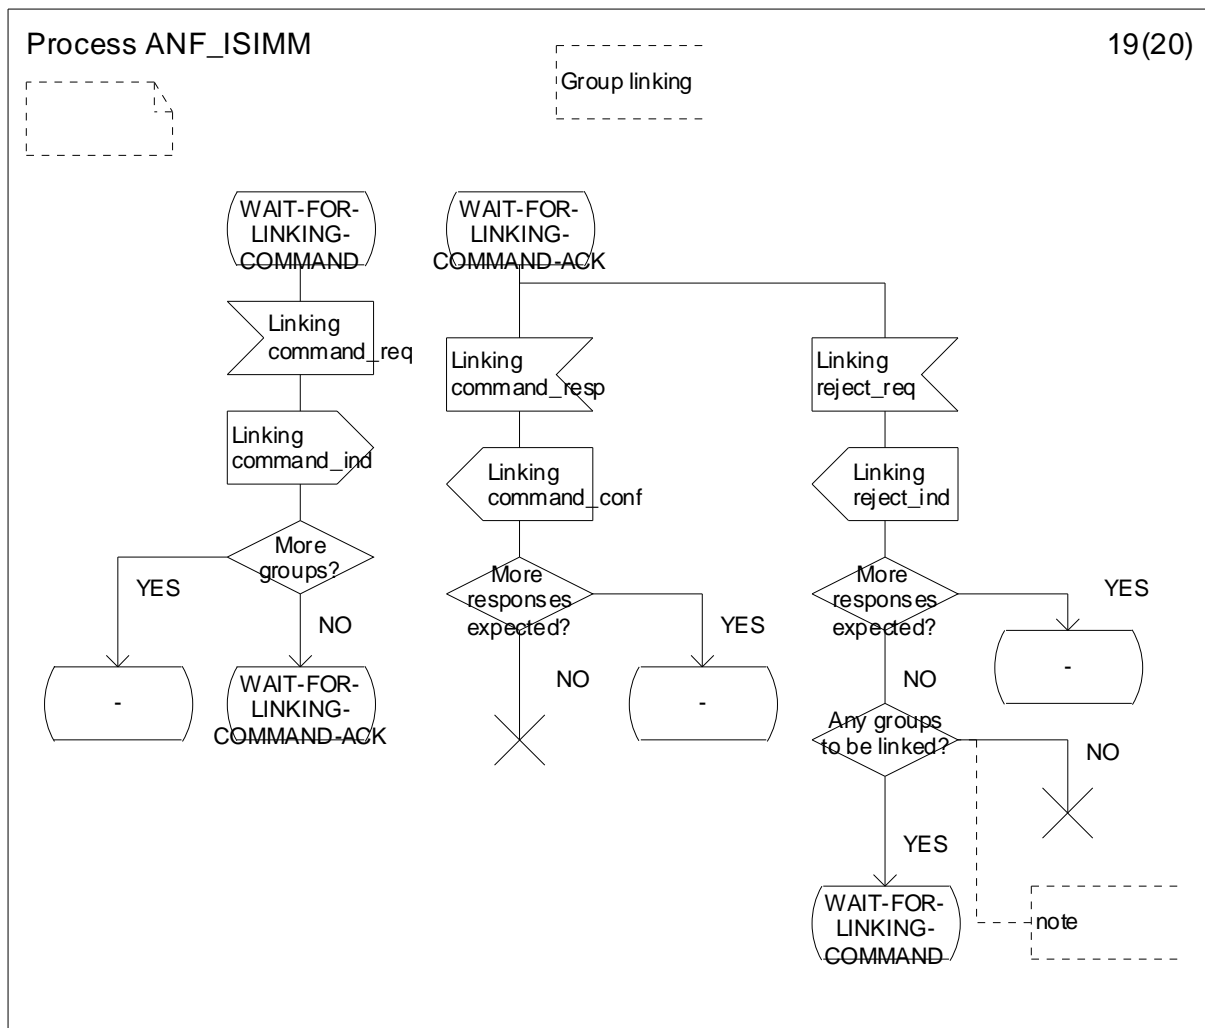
Process ANF_ISIMM

Group linking

19(20)

WAIT-FOR-LINKING-COMMAND

Linking command_req

Linking command_ind

More groups?

YES

NO

-

WAIT-FOR-LINKING-COMMAND-ACK

WAIT-FOR-LINKING-COMMAND-ACK

Linking command_resp

Linking command_conf

More responses expected?

YES

NO

-

Linking reject_req

Linking reject_ind

More responses expected?

YES

-

NO

Any groups to be linked?

NO

YES

WAIT-FOR-LINKING-COMMAND

note